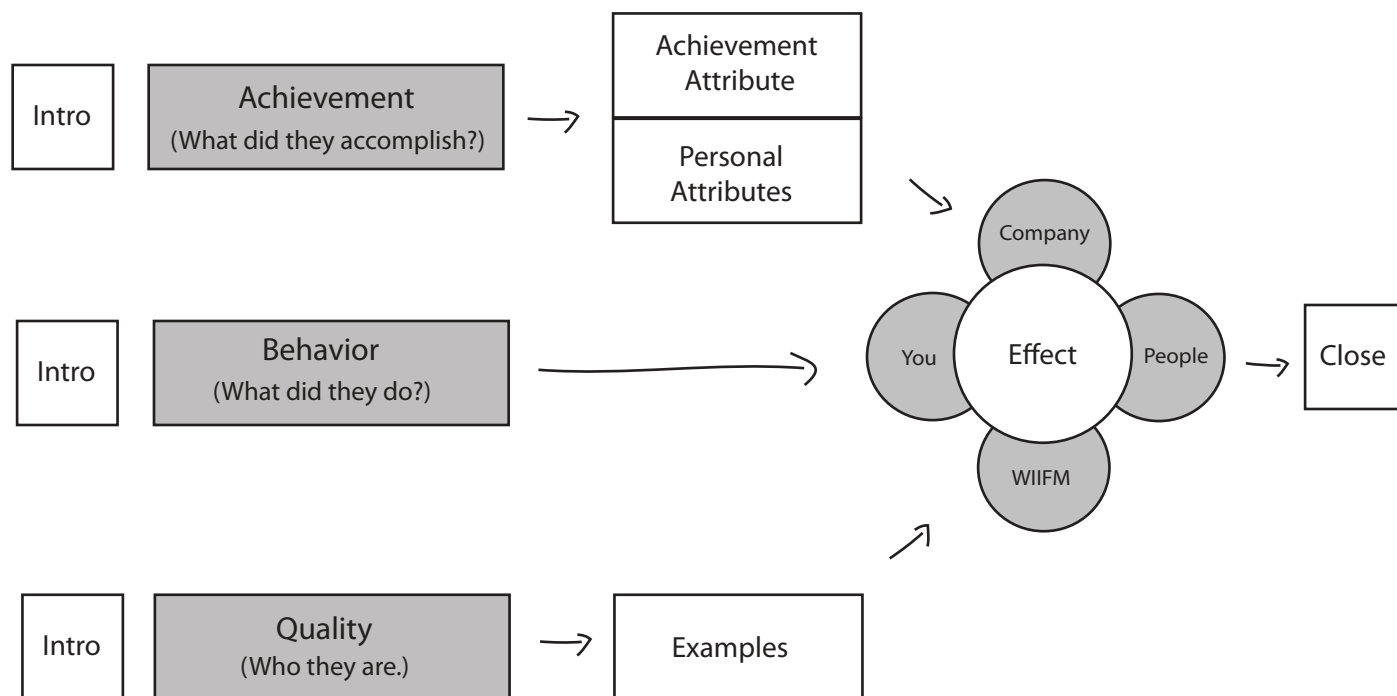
Intro

Achievement
(What did they accomplish?)

Achievement Attribute

Personal Attributes

Company

Intro

Behavior
(What did they do?)

You

Effect

People

Close

WIIFM

Intro

Quality
(Who they are.)

Examples